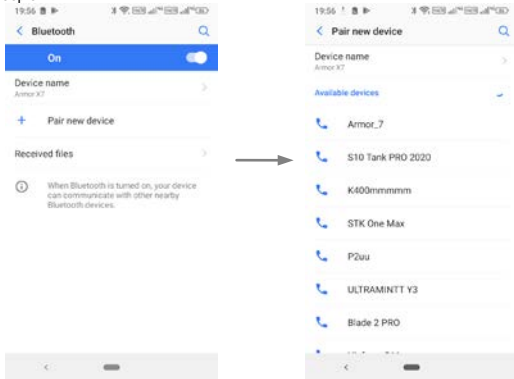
19:56

Bluetooth

On

Device name
Armor X7

+ Pair new device

Received files

When Bluetooth is turned on, your device can communicate with other nearby Bluetooth devices.

19:56

Pair new device

Device name
Armor X7

Available devices

Armor_7

S10 Tank PRO 2020

K400mmmmm

STK One Max

P2uu

ULTRAMINTT Y3

Blade 2 PRO

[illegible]